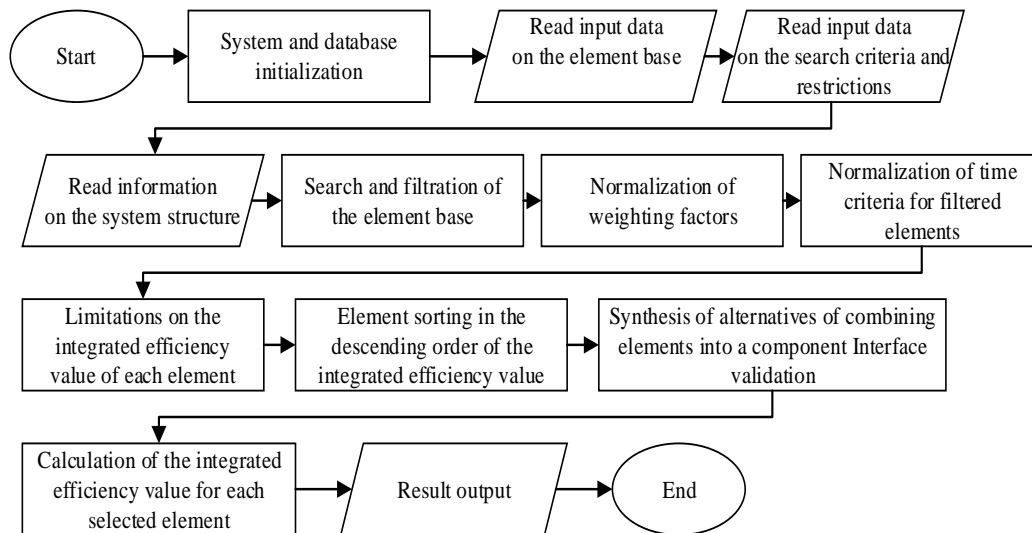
Start

System and database initialization

Read input data on the element base

Read input data on the search criteria and restrictions

Read information on the system structure

Search and filtration of the element base

Normalization of weighting factors

Normalization of time criteria for filtered elements

Limitations on the integrated efficiency value of each element

Element sorting in the descending order of the integrated efficiency value

Synthesis of alternatives of combining elements into a component Interface validation

Calculation of the integrated efficiency value for each selected element

Result output

End